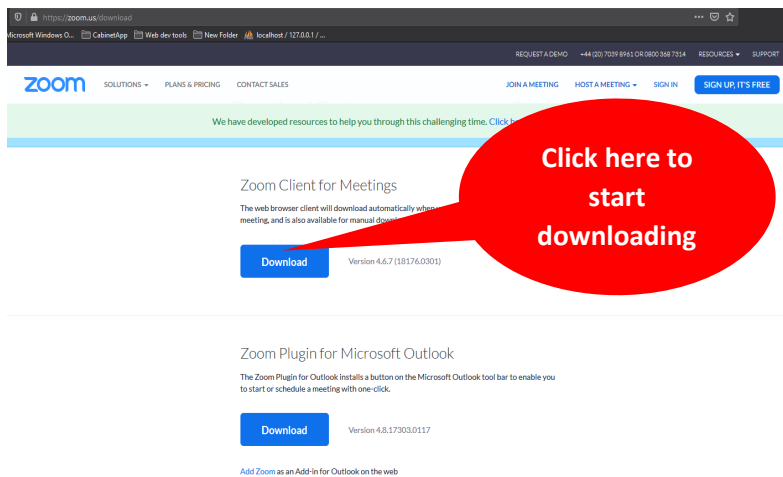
https://zoom.us/download

icrosoft Windows O... CabinetApp Web dev tools New Folder localhost / 127.0.0.1 / ...

REQUEST A DEMO +44 (20) 7039 8961 OR 0800 368 7314 RESOURCES ▾ SUPPORT

zoom SOLUTIONS ▾ PLANS & PRICING CONTACT SALES JOIN A MEETING HOST A MEETING ▾ SIGN IN SIGN UP, IT'S FREE

We have developed resources to help you through this challenging time. Click h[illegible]

Zoom Client for Meetings

The web browser client will download automatically whe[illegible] meeting, and is also available for manual down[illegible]

Download Version 4.6.7 (18176.0301)

Click here to start downloading

Zoom Plugin for Microsoft Outlook

The Zoom Plugin for Outlook installs a button on the Microsoft Outlook tool bar to enable you to start or schedule a meeting with one-click.

Download Version 4.8.17303.0117

Add Zoom as an Add-in for Outlook on the web